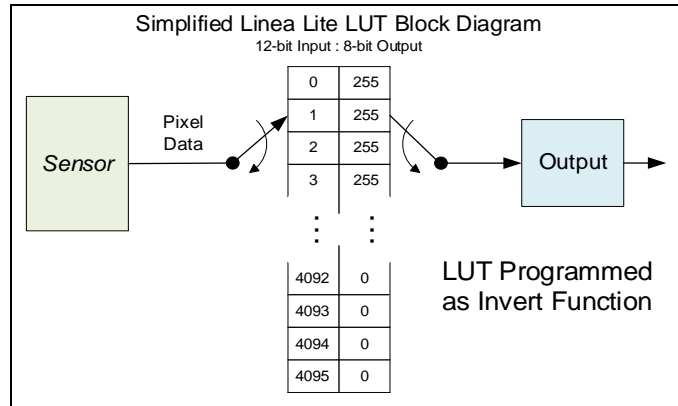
Simplified Linea Lite LUT Block Diagram
12-bit Input : 8-bit Output

Sensor

Pixel Data

| 0 | 255 |
|---|---|
| 1 | 255 |
| 2 | 255 |
| 3 | 255 |
| ⋮ | ⋮ |
| 4092 | 0 |
| 4093 | 0 |
| 4094 | 0 |
| 4095 | 0 |

Output

LUT Programmed as Invert Function